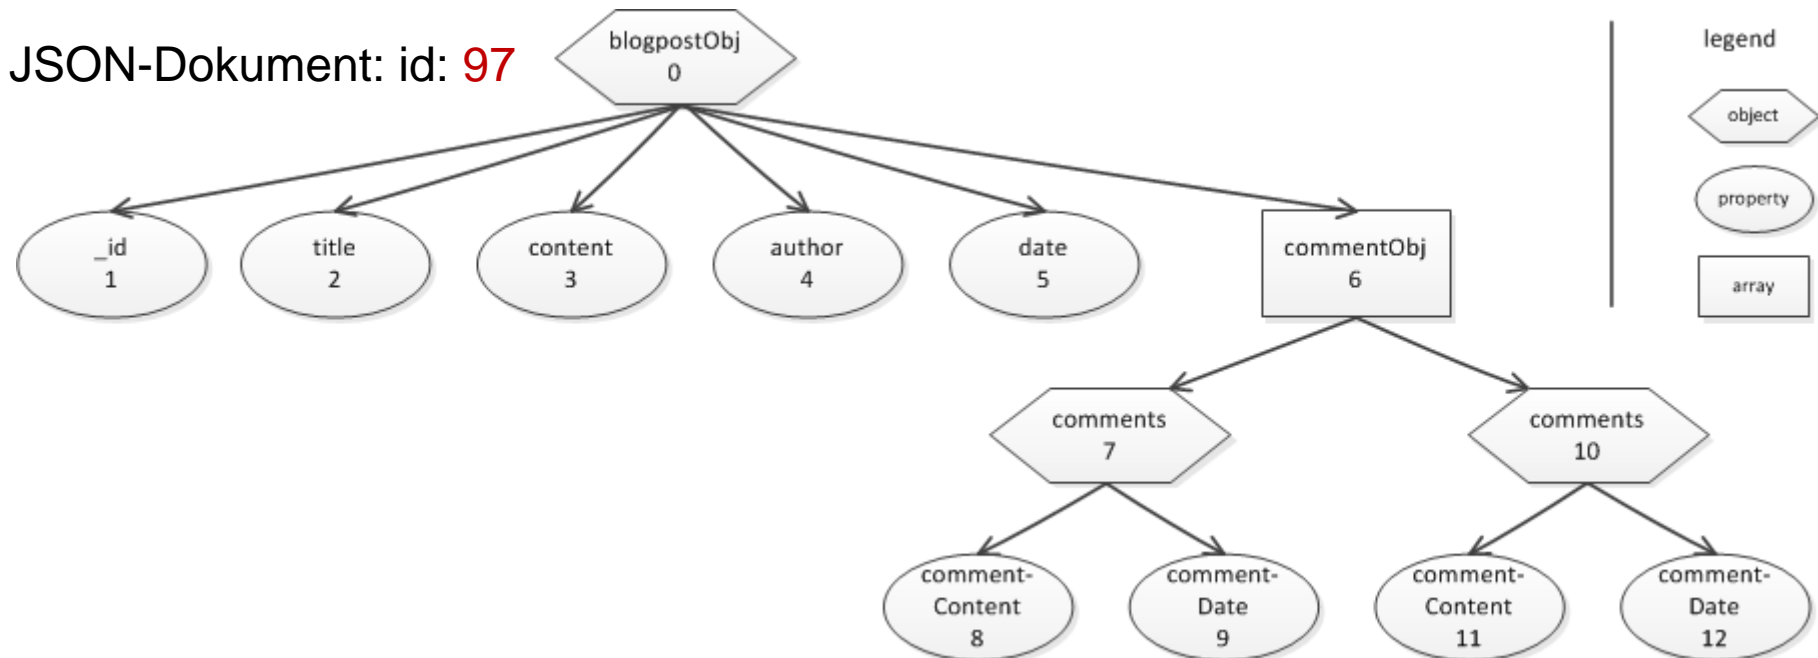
JSON-Dokument: id: 97

blogpostObj
0

_id
1

title
2

content
3

author
4

date
5

commentObj
6

comments
7

comments
10

commentContent
8

commentDate
9

commentContent
11

commentDate
12

legend

object

property

array